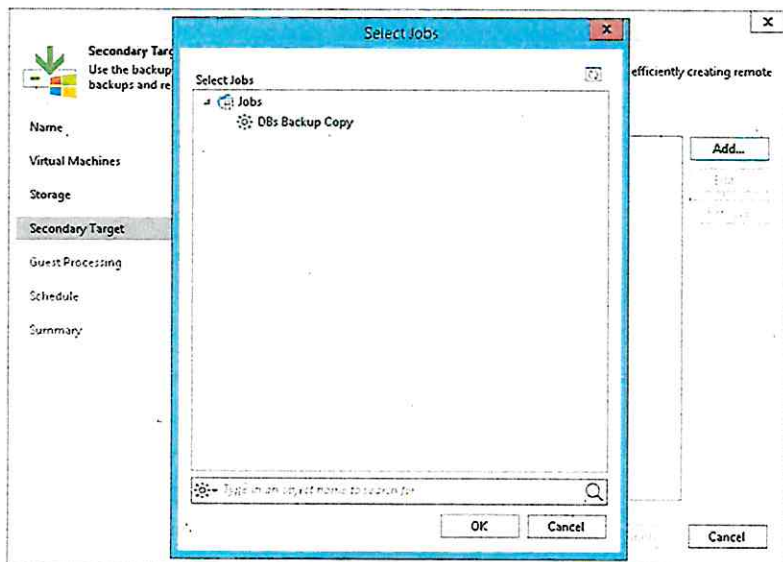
Secondary Targ
Use the backup
backups and re

efficiently creating remote

Name
Virtual Machines
Storage
Secondary Target
Guest Processing
Schedule
Summary

Add...

Cancel

Select Jobs

Select Jobs
Jobs
DBs Backup Copy

Type in an object name to search for

OK
Cancel